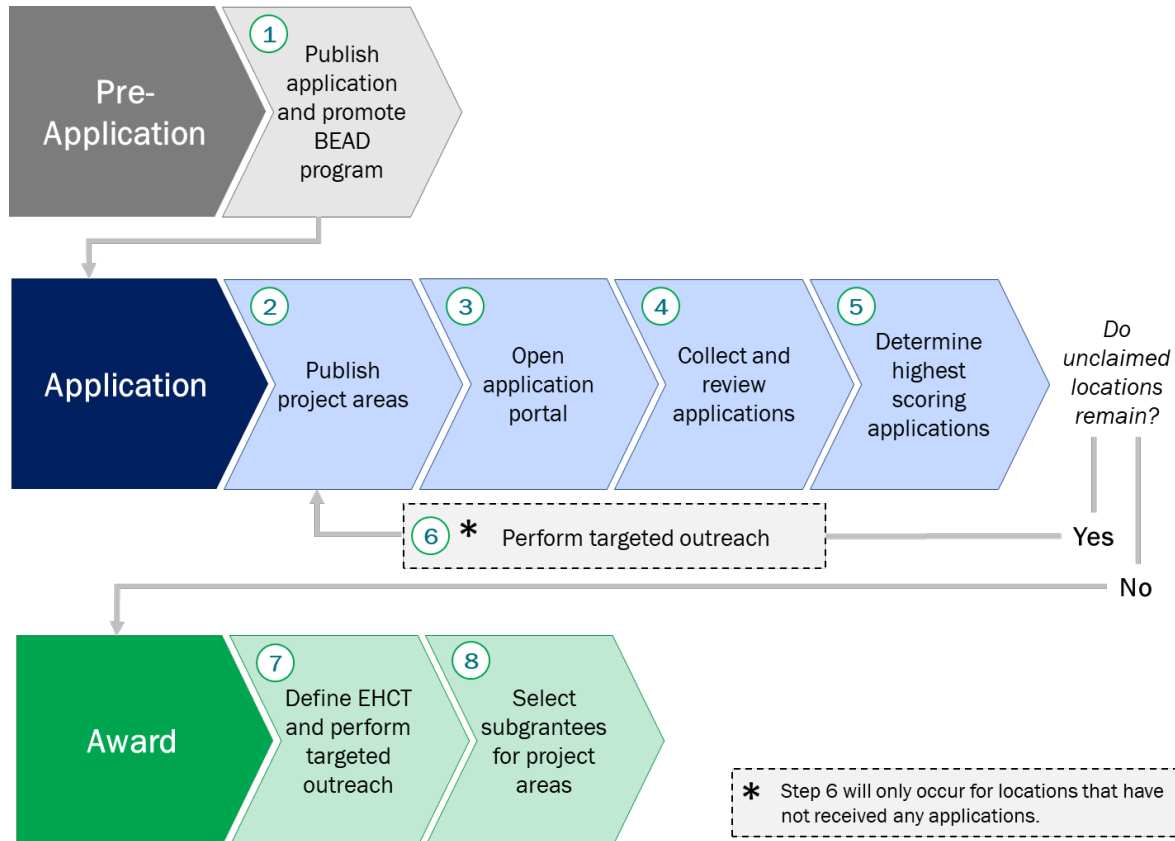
Pre-Application

1 Publish application and promote BEAD program

Application

2 Publish project areas

3 Open application portal

4 Collect and review applications

5 Determine highest scoring applications

Do unclaimed locations remain?

6 * Perform targeted outreach

Yes

No

Award

7 Define EHCT and perform targeted outreach

8 Select subgrantees for project areas

* Step 6 will only occur for locations that have not received any applications.